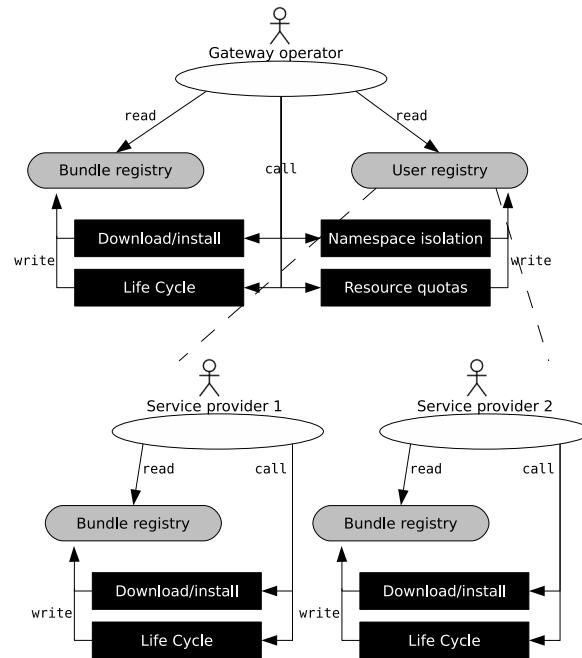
Gateway operator

read

read

call

Bundle registry

User registry

write

Download/install

Namespace isolation

write

Life Cycle

Resource quotas

Service provider 1

read

call

Bundle registry

write

Download/install

Life Cycle

Service provider 2

read

call

Bundle registry

write

Download/install

Life Cycle